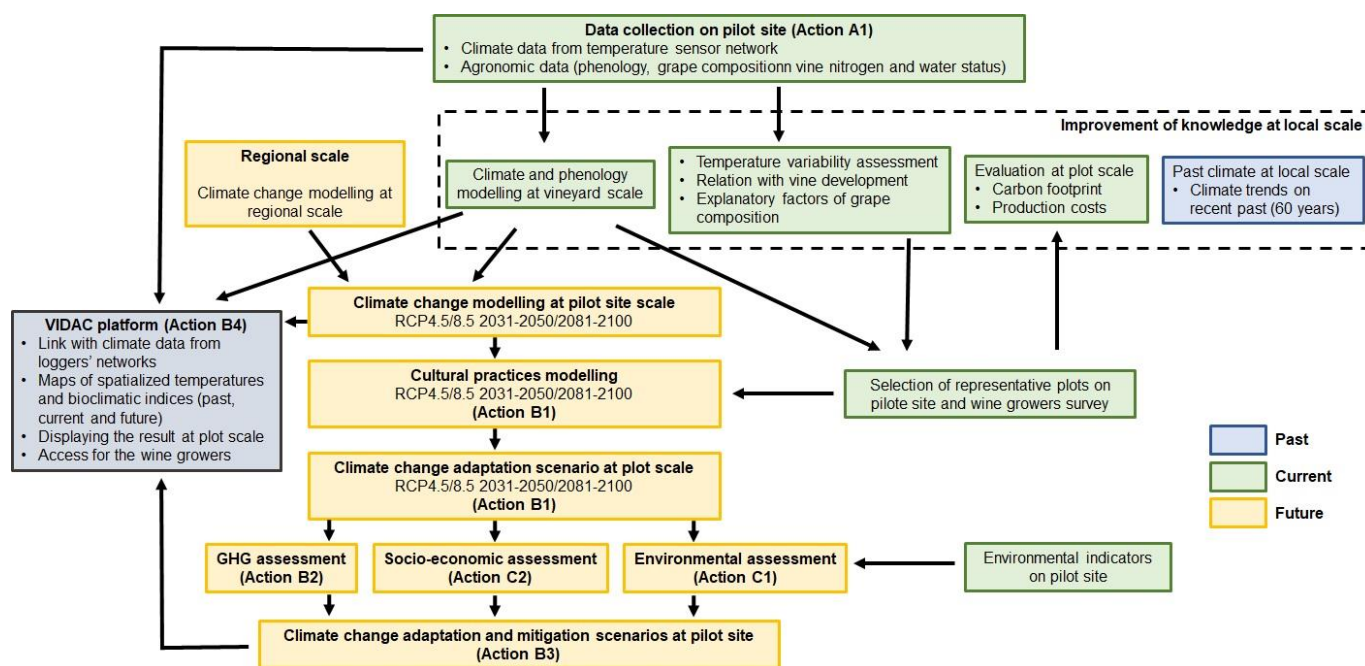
**Data collection on pilot site (Action A1)**
• Climate data from temperature sensor network
• Agronomic data (phenology, grape compositionn vine nitrogen and water status)

Improvement of knowledge at local scale

**Regional scale**

Climate change modelling at regional scale

Climate and phenology modelling at vineyard scale

• Temperature variability assessment
• Relation with vine development
• Explanatory factors of grape composition

Evaluation at plot scale
• Carbon footprint
• Production costs

Past climate at local scale
• Climate trends on recent past (60 years)

**VIDAC platform (Action B4)**
• Link with climate data from loggers' networks
• Maps of spatialized temperatures and bioclimatic indices (past, current and future)
• Displaying the result at plot scale
• Access for the wine growers

**Climate change modelling at pilot site scale**
RCP4.5/8.5 2031-2050/2081-2100

**Cultural practices modelling**
RCP4.5/8.5 2031-2050/2081-2100
**(Action B1)**

Selection of representative plots on pilote site and wine growers survey

**Climate change adaptation scenario at plot scale**
RCP4.5/8.5 2031-2050/2081-2100
**(Action B1)**

**Past**

**Current**

**Future**

**GHG assessment (Action B2)**

**Socio-economic assessment (Action C2)**

**Environmental assessment (Action C1)**

Environmental indicators on pilot site

**Climate change adaptation and mitigation scenarios at pilot site (Action B3)**